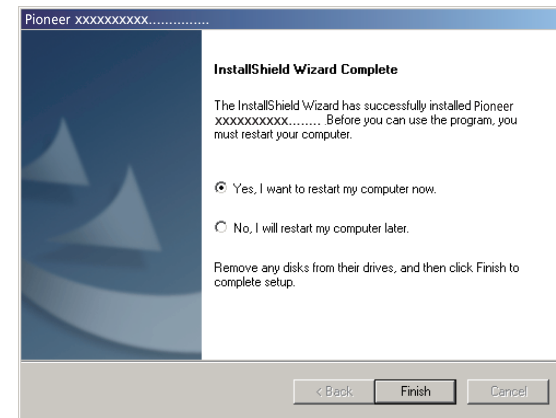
Pioneer xxxxxxxxxx...............

InstallShield Wizard Complete

The InstallShield Wizard has successfully installed Pioneer xxxxxxxxxx........ Before you can use the program, you must restart your computer.

Yes, I want to restart my computer now.

No, I will restart my computer later.

Remove any disks from their drives, and then click Finish to complete setup.

< Back

Finish

Cancel